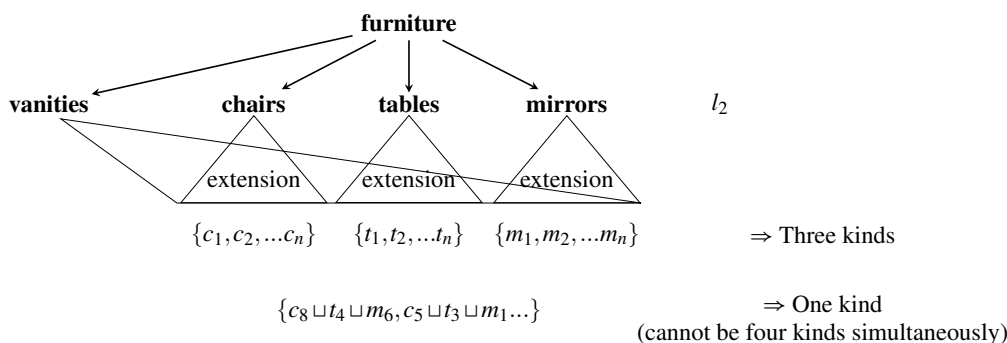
furniture

vanities chairs tables mirrors $l_2$

extension extension extension

$\{c_1, c_2, ...c_n\}$ $\{t_1, t_2, ...t_n\}$ $\{m_1, m_2, ...m_n\}$ $\Rightarrow$ Three kinds

$\{c_8 \sqcup t_4 \sqcup m_6, c_5 \sqcup t_3 \sqcup m_1 ...\}$ $\Rightarrow$ One kind
(cannot be four kinds simultaneously)